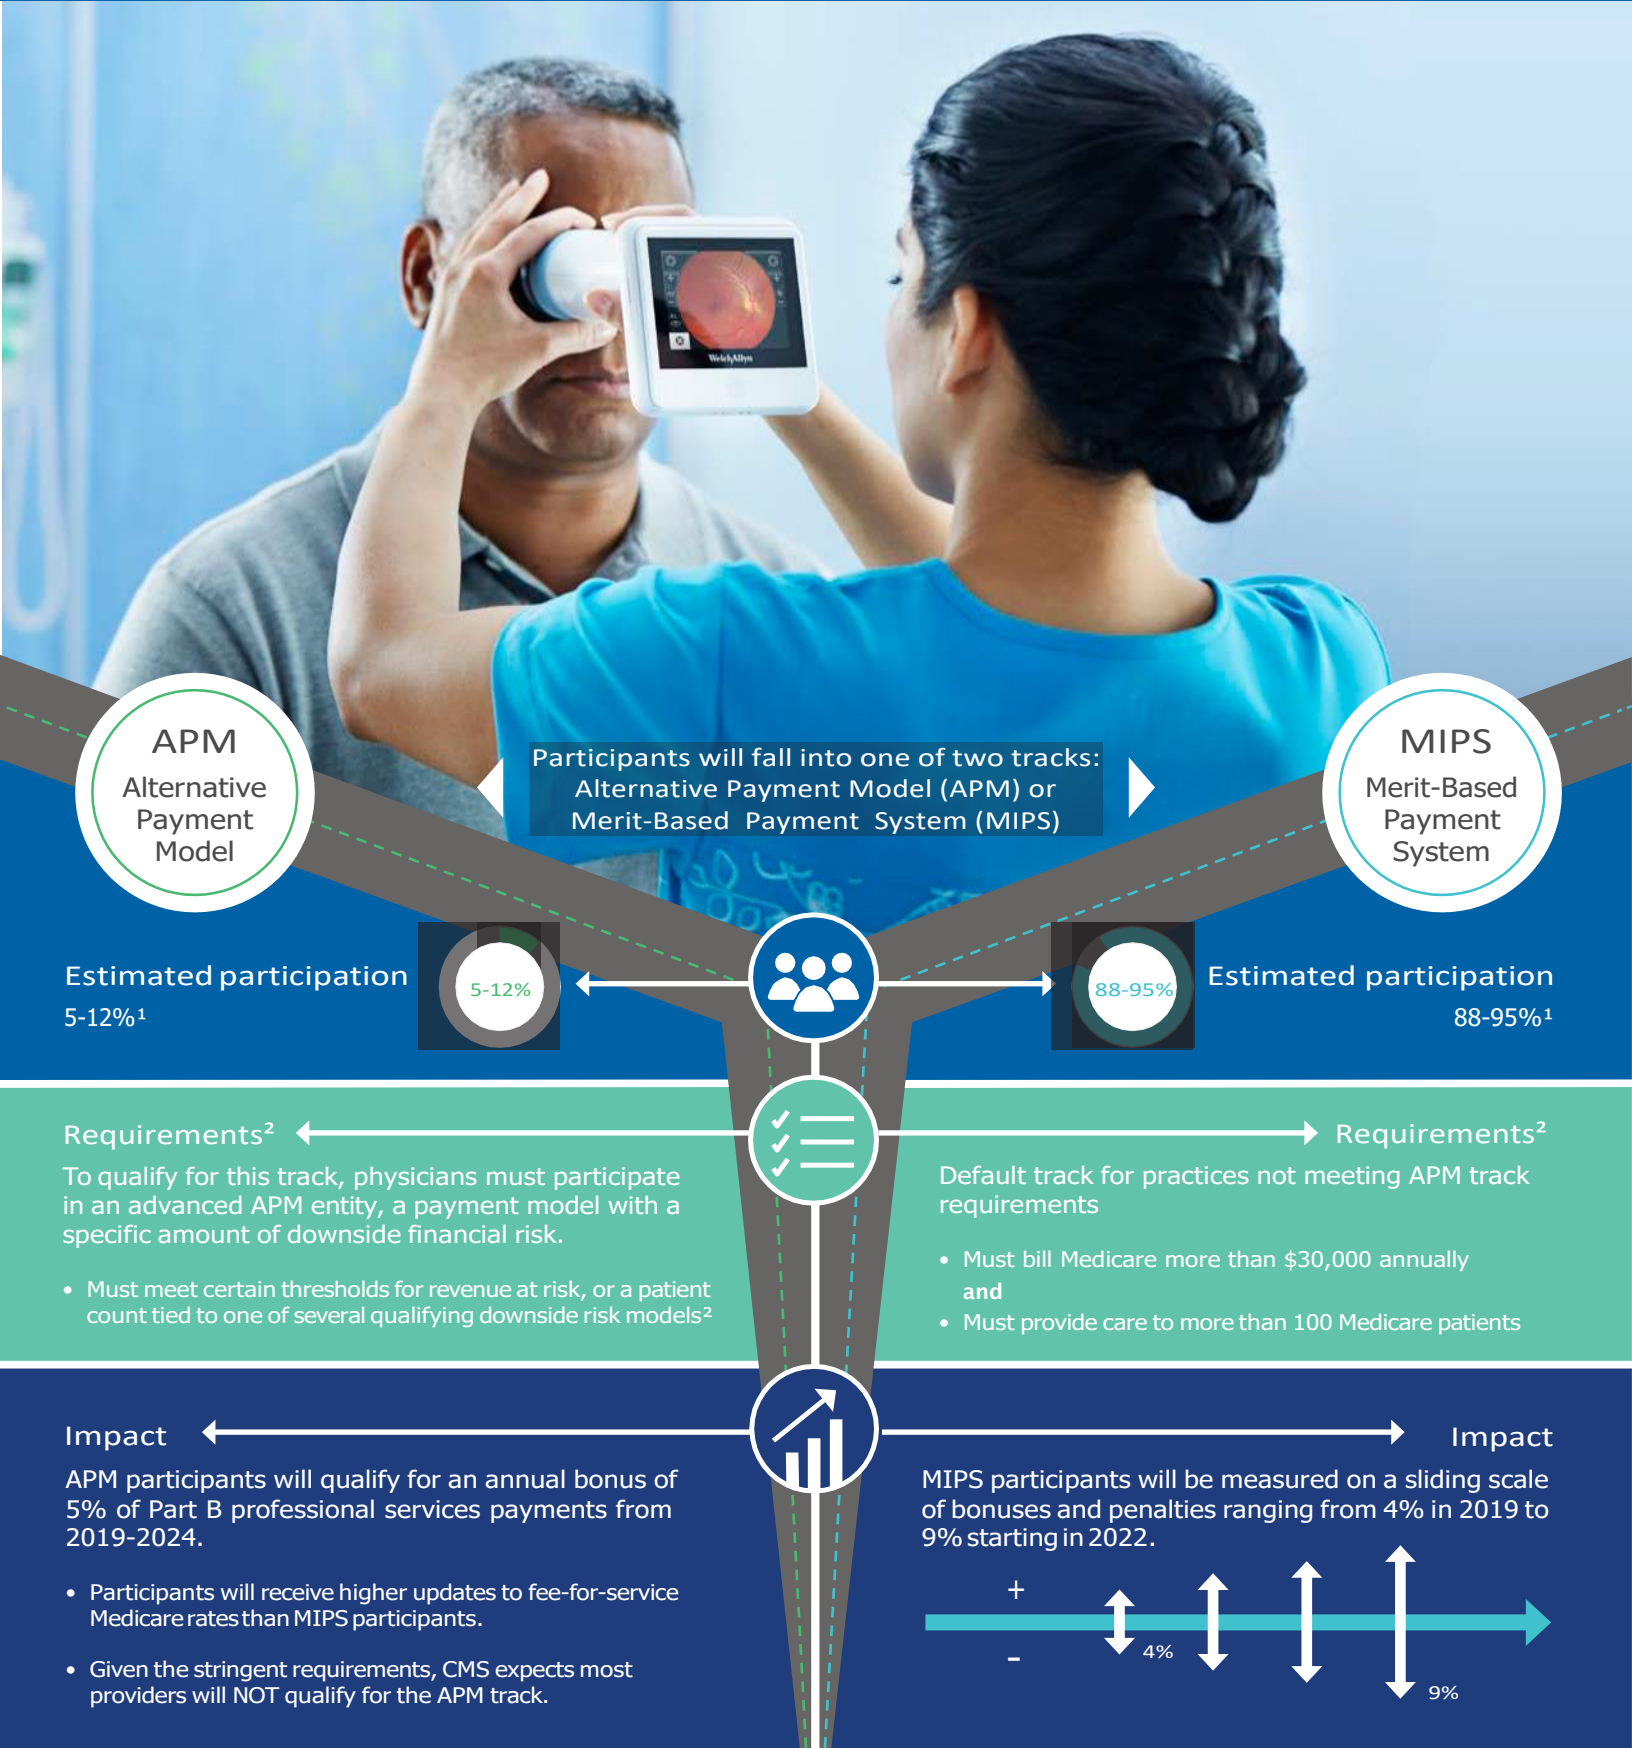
APM
Alternative Payment Model

Participants will fall into one of two tracks: Alternative Payment Model (APM) or Merit-Based Payment System (MIPS)

MIPS
Merit-Based Payment System

Estimated participation
5-12%¹

5-12%

88-95%

Estimated participation
88-95%¹

Requirements²
To qualify for this track, physicians must participate in an advanced APM entity, a payment model with a specific amount of downside financial risk.

• Must meet certain thresholds for revenue at risk, or a patient count tied to one of several qualifying downside risk models²

Requirements²
Default track for practices not meeting APM track requirements

• Must bill Medicare more than $30,000 annually
and
• Must provide care to more than 100 Medicare patients

Impact
APM participants will qualify for an annual bonus of 5% of Part B professional services payments from 2019-2024.

• Participants will receive higher updates to fee-for-service Medicare rates than MIPS participants.

• Given the stringent requirements, CMS expects most providers will NOT qualify for the APM track.

Impact
MIPS participants will be measured on a sliding scale of bonuses and penalties ranging from 4% in 2019 to 9% starting in 2022.

+
-
4%
9%